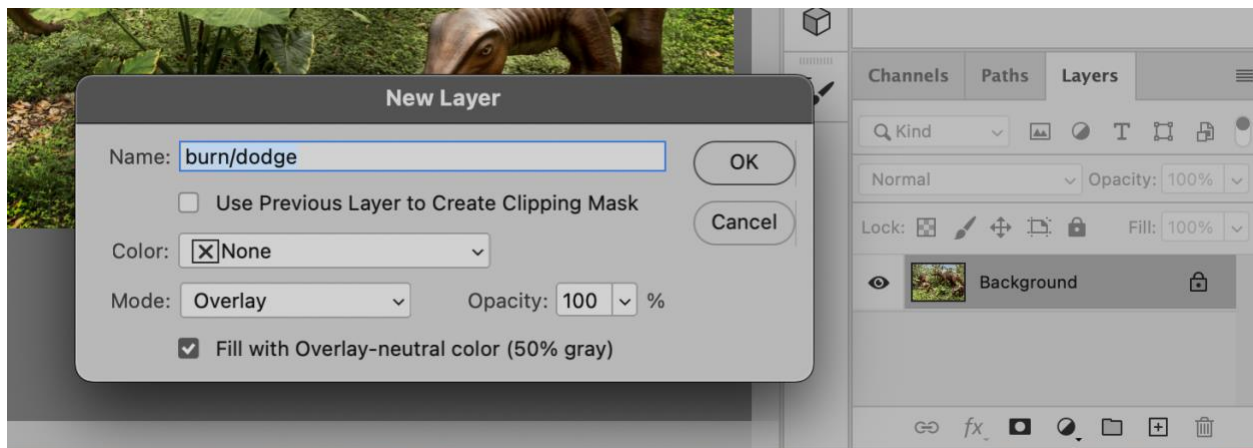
New Layer

Name: burn/dodge

OK

Use Previous Layer to Create Clipping Mask

Cancel

Color: None

Mode: Overlay

Opacity: 100 %

Fill with Overlay-neutral color (50% gray)

Channels Paths Layers

Kind

Normal

Opacity: 100%

Lock:

Fill: 100%

Background

fx